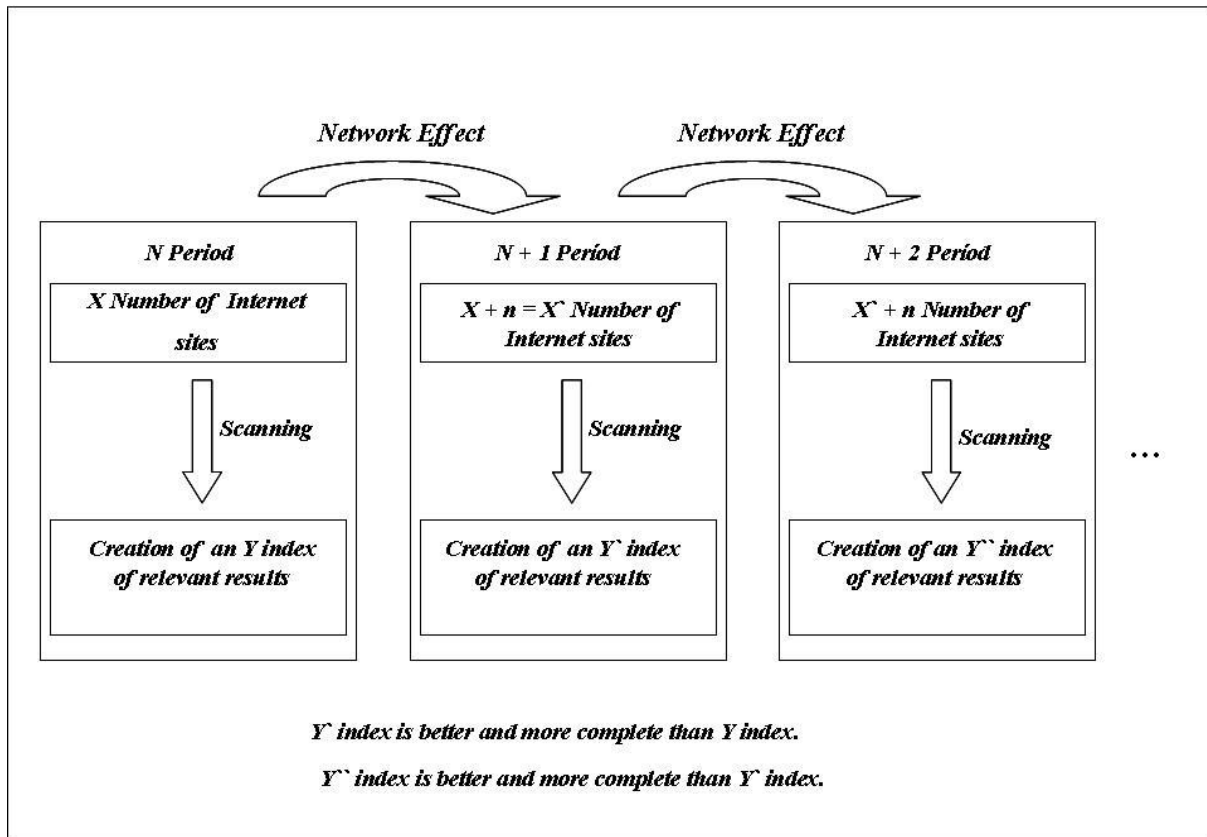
Network Effect

Network Effect

N Period

X Number of Internet sites

Scanning

Creation of an Y index of relevant results

N + 1 Period

X + n = X` Number of Internet sites

Scanning

Creation of an Y` index of relevant results

N + 2 Period

X` + n Number of Internet sites

Scanning

Creation of an Y`` index of relevant results

...

Y` index is better and more complete than Y index.

Y`` index is better and more complete than Y` index.